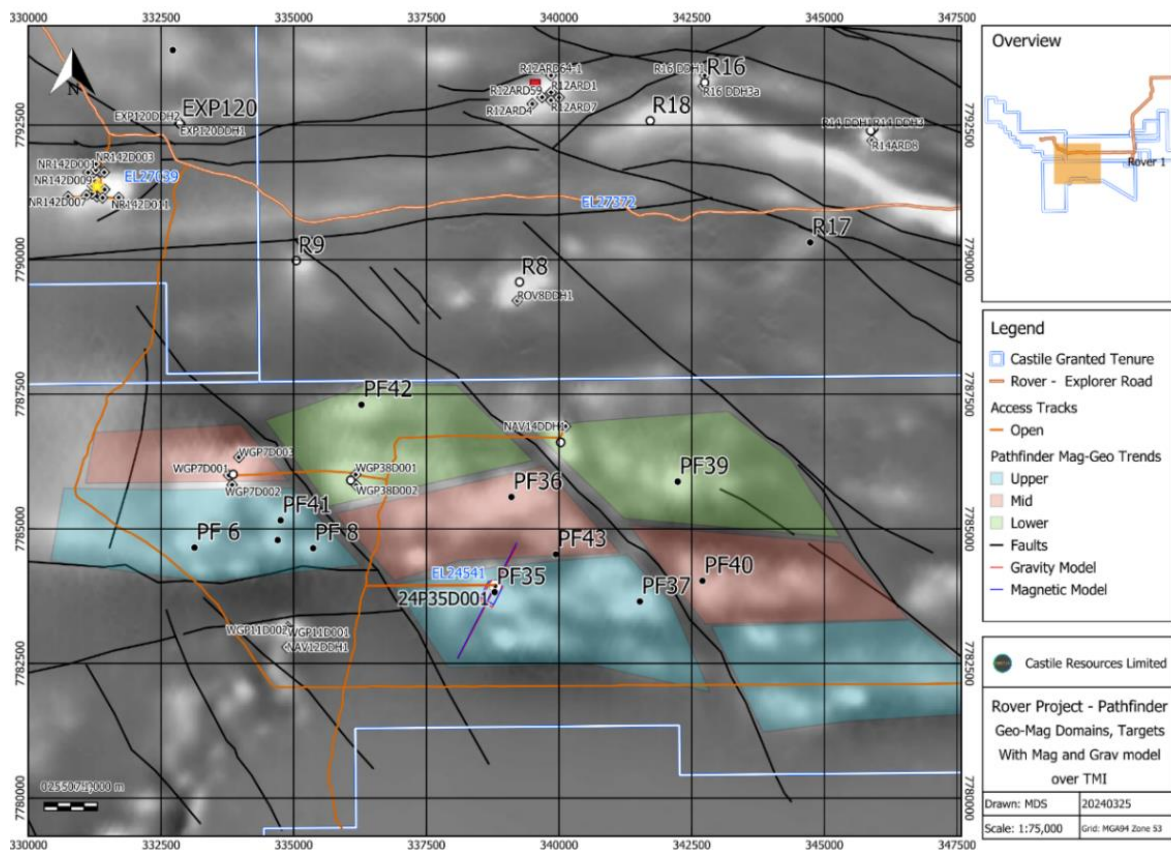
330000 332500 335000 337500 340000 342500 345000 347500

N

EXP120
EXP120DDH2
EXP120DDH1
NR142D003
NR142D001
NR142D009
NR142D007
NR142D011
EL27039
R12ARD64-1
R12ARD1
R12ARD59
R12ARD4
R12ARD7
R16 DDH1
R16
R16 DDH3a
R18
R14 DDH1
R14 DDH2
R14ARD8
EL27372
R17
R9
R8
ROV8DDH1
PF42
NAV14DDH1
PF39
WGP7D003
WGP7D001
WGP7D002
WGP38D001
WGP38D002
PF36
PF41
PF 6
PF 8
PF43
EL24541
PF35
24P35D001
PF37
PF40
WGP11D002
WGP11D001
NAV12DDH1

7792500 7790000 7787500 7785000 7782500 7780000

0 250 500 1,000 m

Overview
Rover 1

Legend
Castile Granted Tenure
Rover - Explorer Road
Access Tracks
Open
Pathfinder Mag-Geo Trends
Upper
Mid
Lower
Faults
Gravity Model
Magnetic Model

Castile Resources Limited

Rover Project - Pathfinder Geo-Mag Domains, Targets With Mag and Grav model over TMI

| Drawn: MDS | 20240325 |
|---|---|
| Scale: 1:75,000 | Grid: MGA94 Zone 53 |